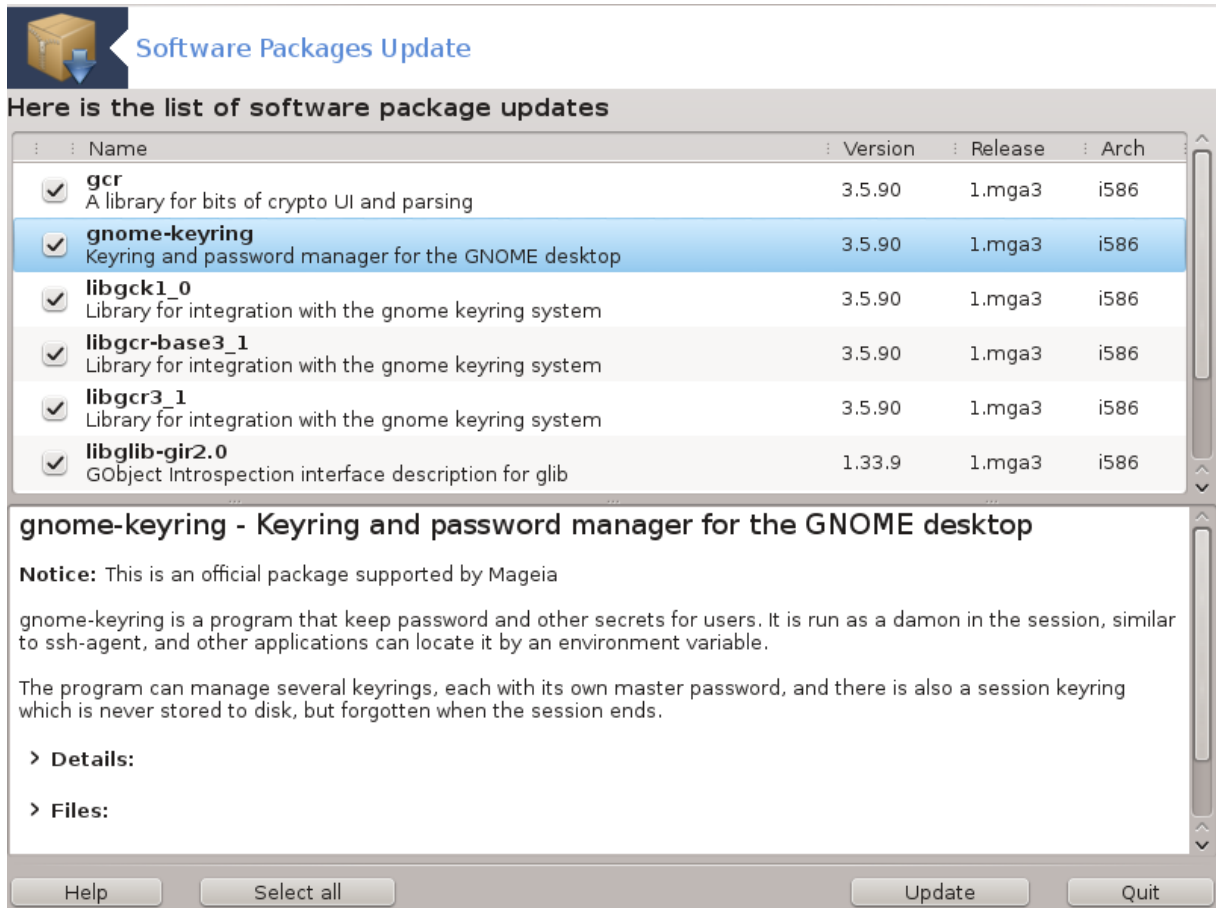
Software Packages Update

Here is the list of software package updates

| | Name | Version | Release | Arch |
|---|---|---|---|---|
| ☑ | **gcr** A library for bits of crypto UI and parsing | 3.5.90 | 1.mga3 | i586 |
| ☑ | **gnome-keyring** Keyring and password manager for the GNOME desktop | 3.5.90 | 1.mga3 | i586 |
| ☑ | **libgck1_0** Library for integration with the gnome keyring system | 3.5.90 | 1.mga3 | i586 |
| ☑ | **libgcr-base3_1** Library for integration with the gnome keyring system | 3.5.90 | 1.mga3 | i586 |
| ☑ | **libgcr3_1** Library for integration with the gnome keyring system | 3.5.90 | 1.mga3 | i586 |
| ☑ | **libglib-gir2.0** GObject Introspection interface description for glib | 1.33.9 | 1.mga3 | i586 |

gnome-keyring - Keyring and password manager for the GNOME desktop

**Notice:** This is an official package supported by Mageia

gnome-keyring is a program that keep password and other secrets for users. It is run as a damon in the session, similar to ssh-agent, and other applications can locate it by an environment variable.

The program can manage several keyrings, each with its own master password, and there is also a session keyring which is never stored to disk, but forgotten when the session ends.

› Details:

› Files:

Help Select all Update Quit